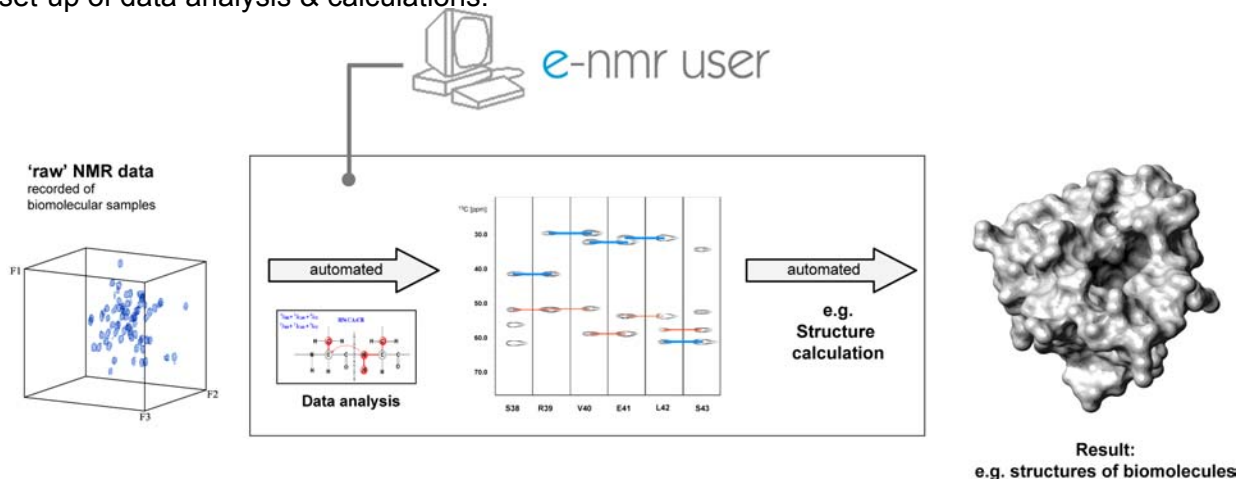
set-up of data analysis & calculations:

e-nmr user

'raw' NMR data
recorded of
biomolecular samples

F1

F2

F3

automated

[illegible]

Data analysis

$^{13}C$ [ppm]

30.0

40.0

50.0

60.0

70.0

S38 R39 V40 E41 L42 S43

automated

e.g.
Structure
calculation

Result:
e.g. structures of biomolecules